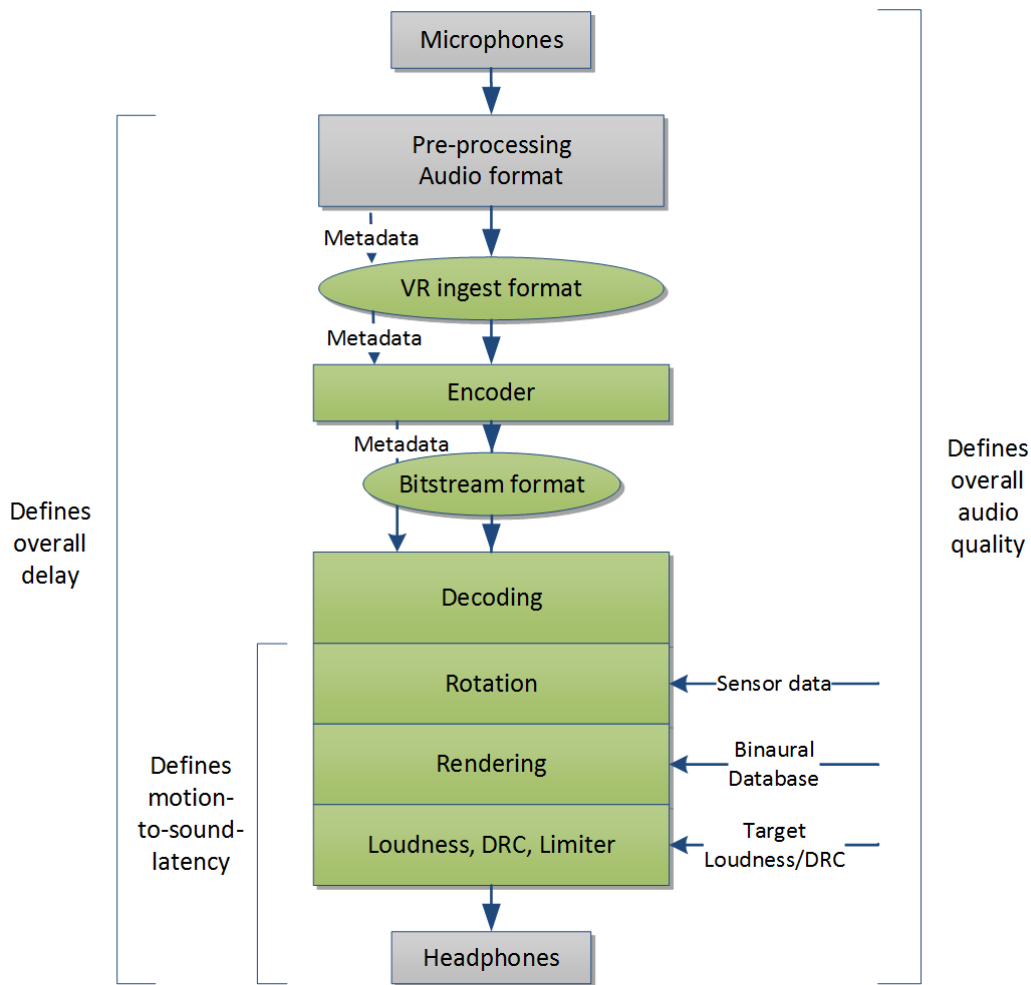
Microphones

Pre-processing
Audio format

Metadata

VR ingest format

Metadata

Encoder

Metadata

Bitstream format

Decoding

Rotation

Sensor data

Rendering

Binaural Database

Loudness, DRC, Limiter

Target Loudness/DRC

Headphones

Defines overall delay

Defines motion-to-sound-latency

Defines overall audio quality